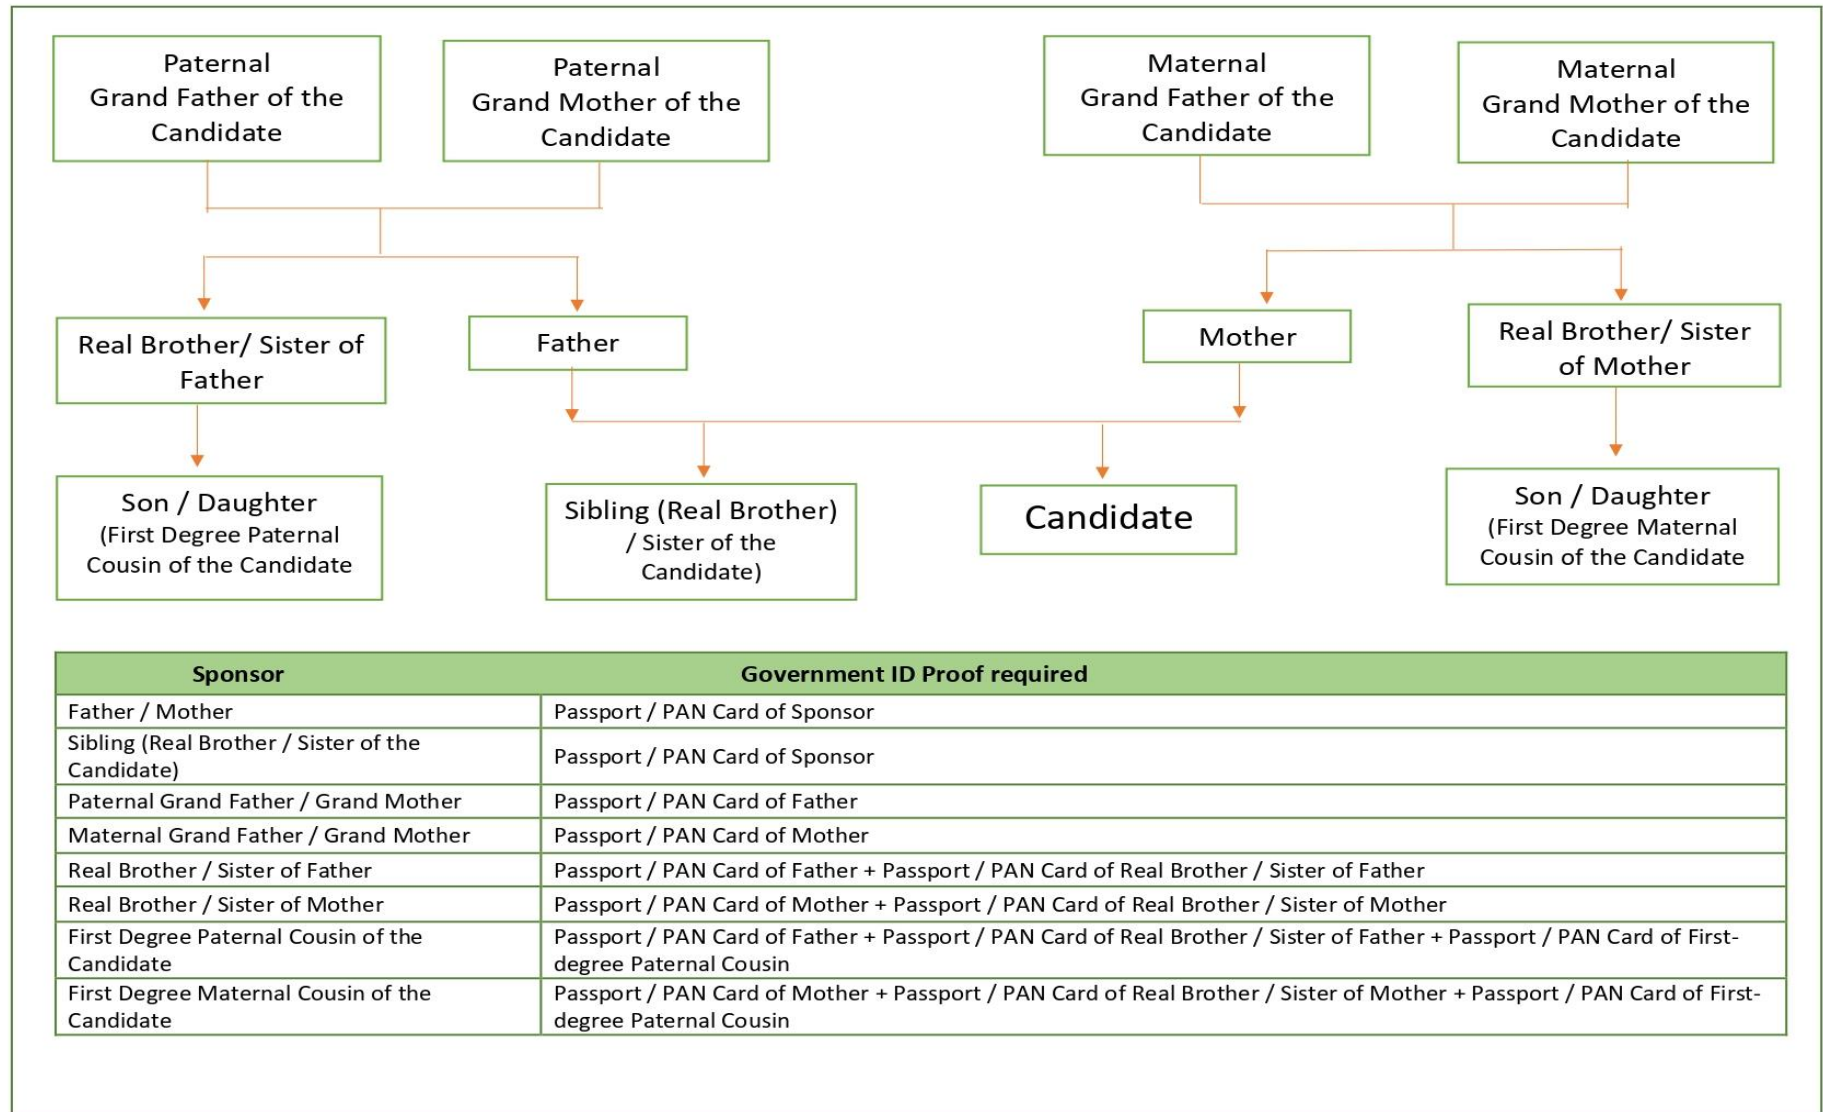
Paternal Grand Father of the Candidate

Paternal Grand Mother of the Candidate

Maternal Grand Father of the Candidate

Maternal Grand Mother of the Candidate

Real Brother/ Sister of Father

Father

Mother

Real Brother/ Sister of Mother

Son / Daughter (First Degree Paternal Cousin of the Candidate

Sibling (Real Brother) / Sister of the Candidate)

Candidate

Son / Daughter (First Degree Maternal Cousin of the Candidate

| Sponsor | Government ID Proof required |
|---|---|
| Father / Mother | Passport / PAN Card of Sponsor |
| Sibling (Real Brother / Sister of the Candidate) | Passport / PAN Card of Sponsor |
| Paternal Grand Father / Grand Mother | Passport / PAN Card of Father |
| Maternal Grand Father / Grand Mother | Passport / PAN Card of Mother |
| Real Brother / Sister of Father | Passport / PAN Card of Father + Passport / PAN Card of Real Brother / Sister of Father |
| Real Brother / Sister of Mother | Passport / PAN Card of Mother + Passport / PAN Card of Real Brother / Sister of Mother |
| First Degree Paternal Cousin of the Candidate | Passport / PAN Card of Father + Passport / PAN Card of Real Brother / Sister of Father + Passport / PAN Card of First-degree Paternal Cousin |
| First Degree Maternal Cousin of the Candidate | Passport / PAN Card of Mother + Passport / PAN Card of Real Brother / Sister of Mother + Passport / PAN Card of First-degree Paternal Cousin |